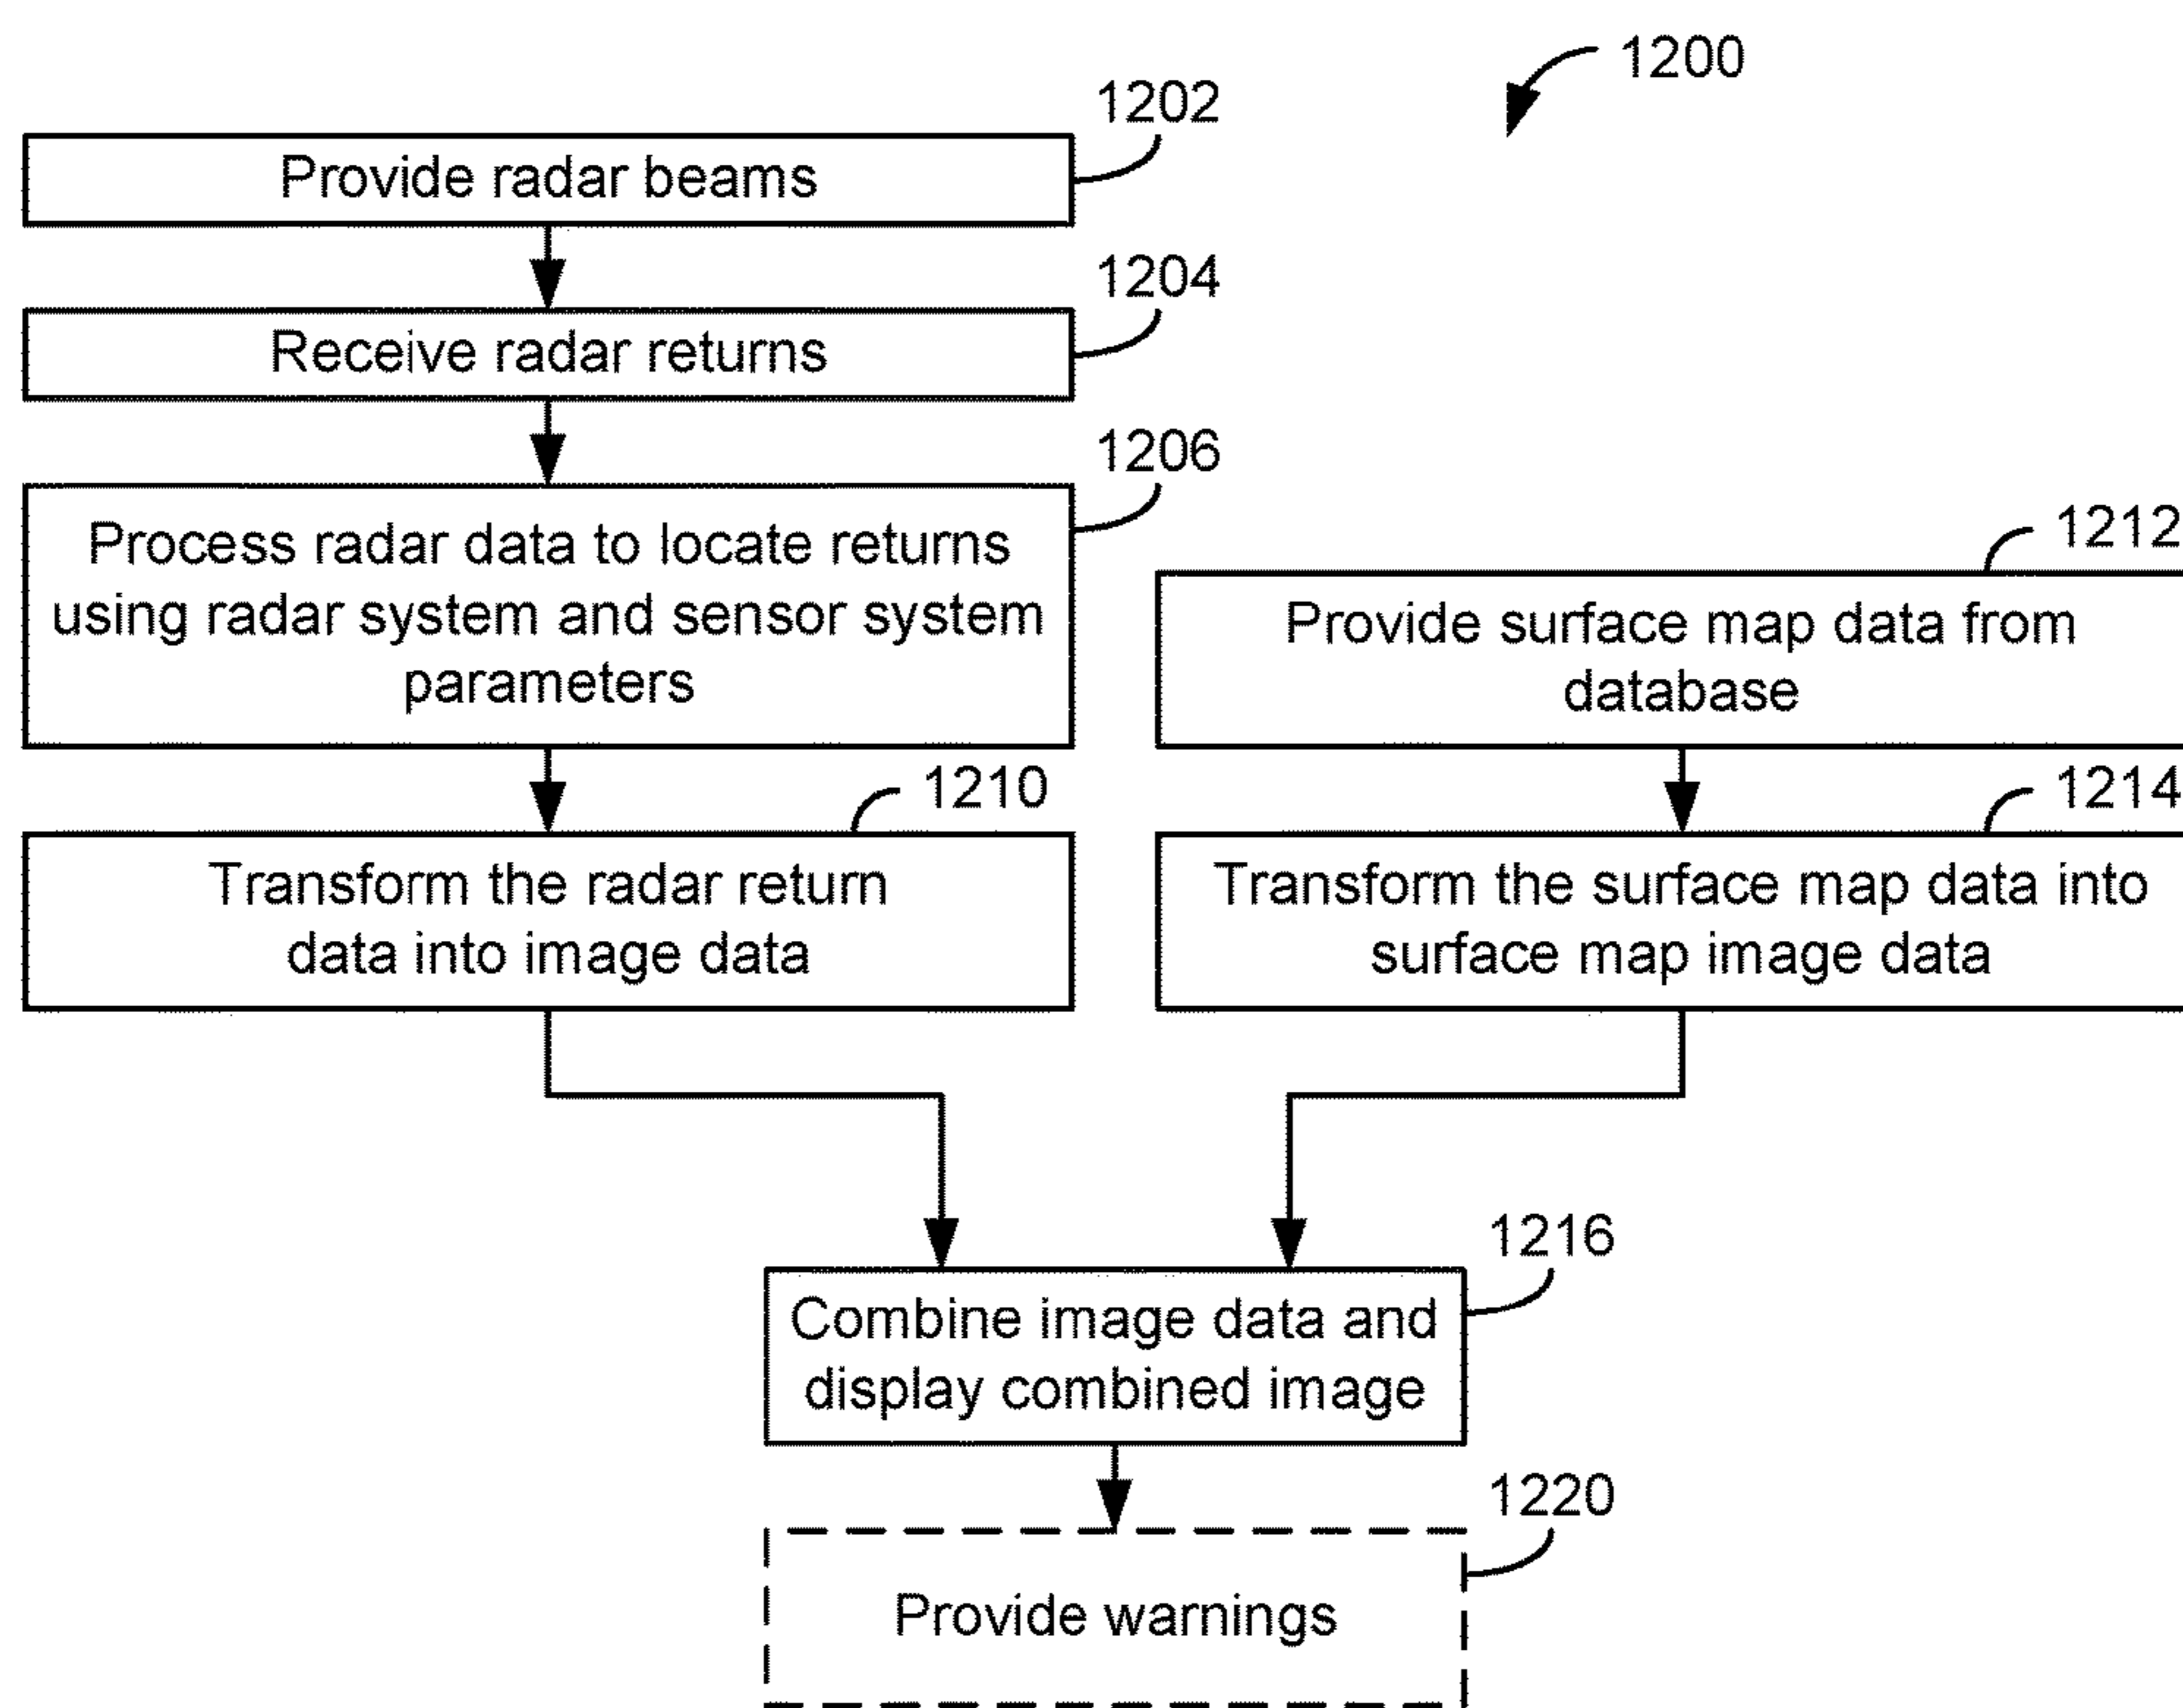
1200

1202
Provide radar beams

1204
Receive radar returns

1206
Process radar data to locate returns using radar system and sensor system parameters

1212
Provide surface map data from database

1210
Transform the radar return data into image data

1214
Transform the surface map data into surface map image data

1216
Combine image data and display combined image

1220
Provide warnings